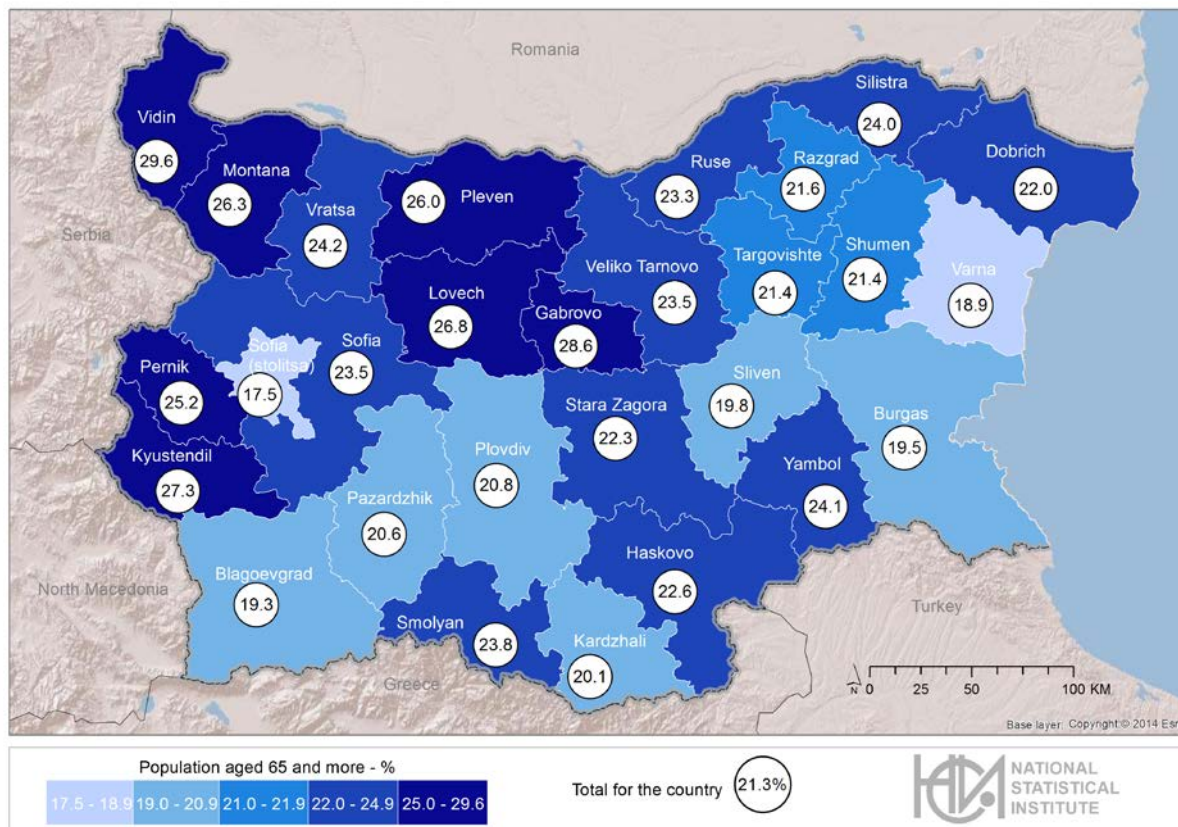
Romania

Serbia

North Macedonia

Greece

Turkey

Vidin
29.6

Montana
26.3

Vratsa
24.2

Pleven
26.0

Ruse
23.3

Silistra
24.0

Razgrad
21.6

Dobrich
22.0

Targovishte
21.4

Shumen
21.4

Varna
18.9

Veliko Tarnovo
23.5

Lovech
26.8

Gabrovo
28.6

Sofia
23.5

Sofia (stolitsa)
17.5

Pernik
25.2

Kyustendil
27.3

Sliven
19.8

Stara Zagora
22.3

Burgas
19.5

Yambol
24.1

Plovdiv
20.8

Pazardzhik
20.6

Blagoevgrad
19.3

Haskovo
22.6

Smolyan
23.8

Kardzhali
20.1

N 0 25 50 100 KM

Base layer: Copyright © 2014 Esri

Population aged 65 and more - %

17.5 - 18.9 | 19.0 - 20.9 | 21.0 - 21.9 | 22.0 - 24.9 | 25.0 - 29.6

Total for the country 21.3%

NATIONAL STATISTICAL INSTITUTE